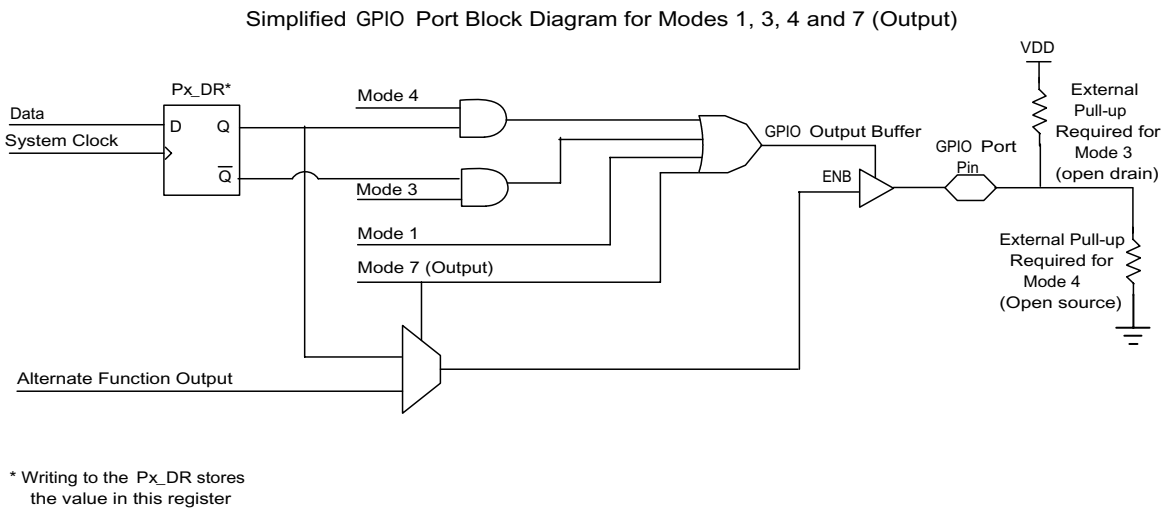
Simplified GPIO Port Block Diagram for Modes 1, 3, 4 and 7 (Output)

Px_DR*

Data

System Clock

D

Q

$\overline{Q}$

Mode 4

Mode 3

Mode 1

Mode 7 (Output)

GPIO Output Buffer

ENB

GPIO Port Pin

VDD

External Pull-up Required for Mode 3 (open drain)

External Pull-up Required for Mode 4 (Open source)

Alternate Function Output

* Writing to the Px_DR stores the value in this register